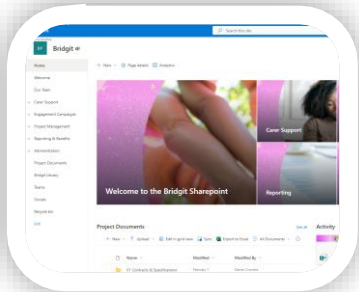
Search this site

BR Bridgit

Home
Welcome
Our Team
Carer Support
Engagement Campaigns
Project Management
Reporting & Benefits
Administration
Project Documents
Bridgit Library
Teams
Emails
Recycle bin
Edit

+ New Page details Analytics

Welcome to the Bridgit Sharepoint

Carer Support

Reporting

Project Documents
See all

+ New Upload Edit in grid view Sync Export to Excel All Documents

Name
Modified
Modified By

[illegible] Contracts & Specifications

Activity